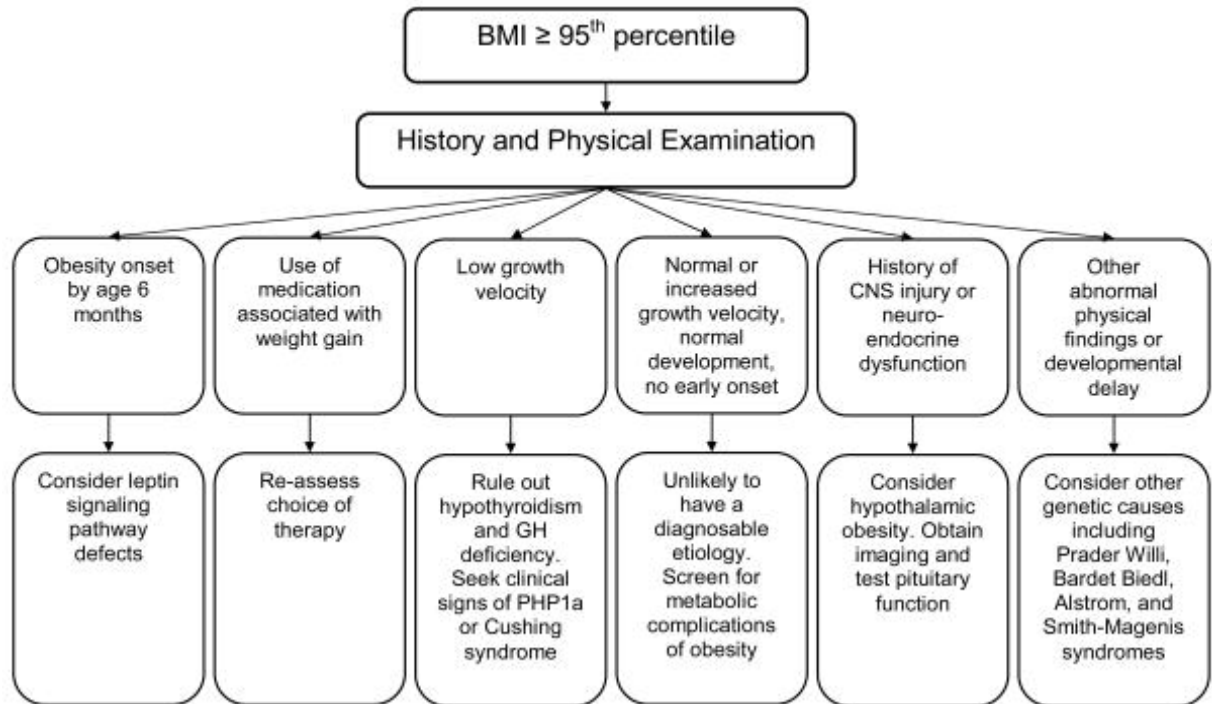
BMI ≥ 95$^{th}$ percentile

History and Physical Examination

Obesity onset by age 6 months

Use of medication associated with weight gain

Low growth velocity

Normal or increased growth velocity, normal development, no early onset

History of CNS injury or neuro-endocrine dysfunction

Other abnormal physical findings or developmental delay

Consider leptin signaling pathway defects

Re-assess choice of therapy

Rule out hypothyroidism and GH deficiency. Seek clinical signs of PHP1a or Cushing syndrome

Unlikely to have a diagnosable etiology. Screen for metabolic complications of obesity

Consider hypothalamic obesity. Obtain imaging and test pituitary function

Consider other genetic causes including Prader Willi, Bardet Biedl, Alstrom, and Smith-Magenis syndromes